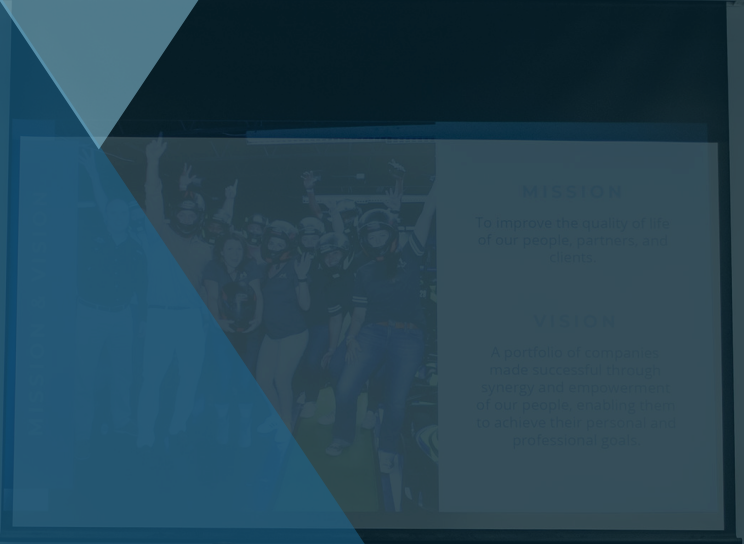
MISSION

To improve the quality of life of our people, partners, and clients.

VISION

A portfolio of companies made successful through synergy and empowerment of our people, enabling them to achieve their personal and professional goals.